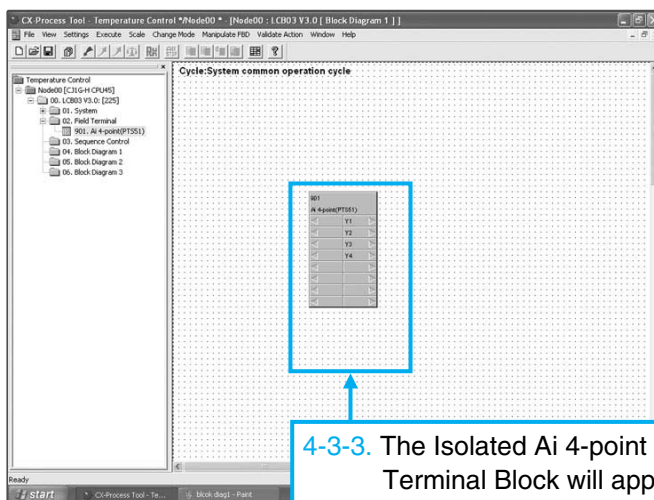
CX-Process Tool - Temperature Control */Node00 * - [Node00 : LCB03 V3.0 [ Block Diagram 1 ] ]

File View Settings Execute Scale Change Mode Manipulate FBD Validate Action Window Help

Temperature Control
Node00 [CJ1G-H CPU45]
00. LCB03 V3.0: [225]
01. System
02. Field Terminal
901. Ai 4-point(PT551)
03. Sequence Control
04. Block Diagram 1
05. Block Diagram 2
06. Block Diagram 3

Cycle:System common operation cycle

901
Ai 4-point(PT551)
Y1
Y2
Y3
Y4

4-3-3. The Isolated Ai 4-point Terminal Block will app

Ready

start CX-Process Tool - Te... block diag1 - Paint